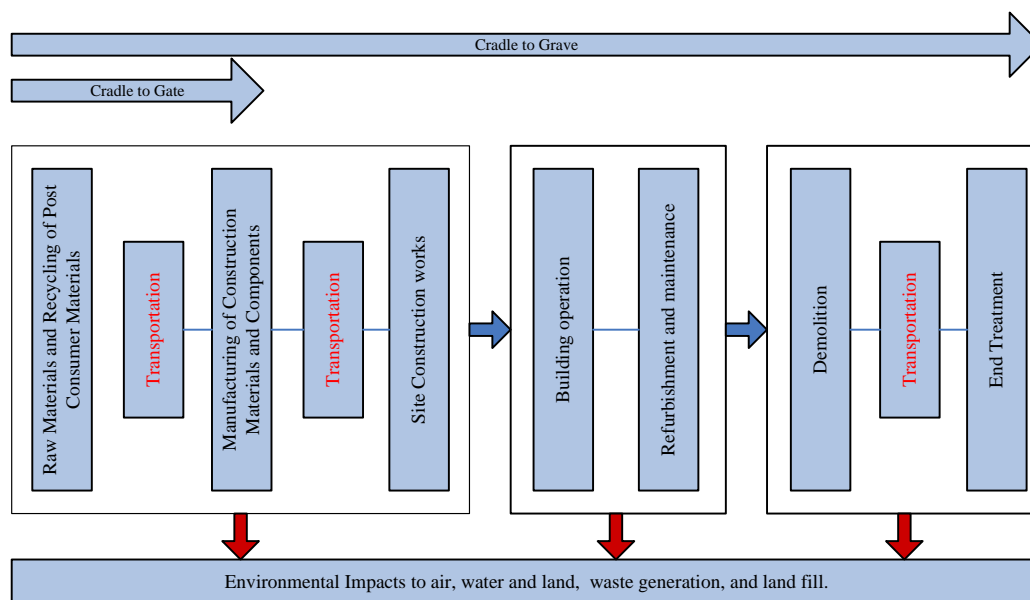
Cradle to Grave

Cradle to Gate

Raw Materials and Recycling of Post Consumer Materials

Transportation

Manufacturing of Construction Materials and Components

Transportation

Site Construction works

Building operation

Refurbishment and maintenance

Demolition

Transportation

End Treatment

Environmental Impacts to air, water and land, waste generation, and land fill.